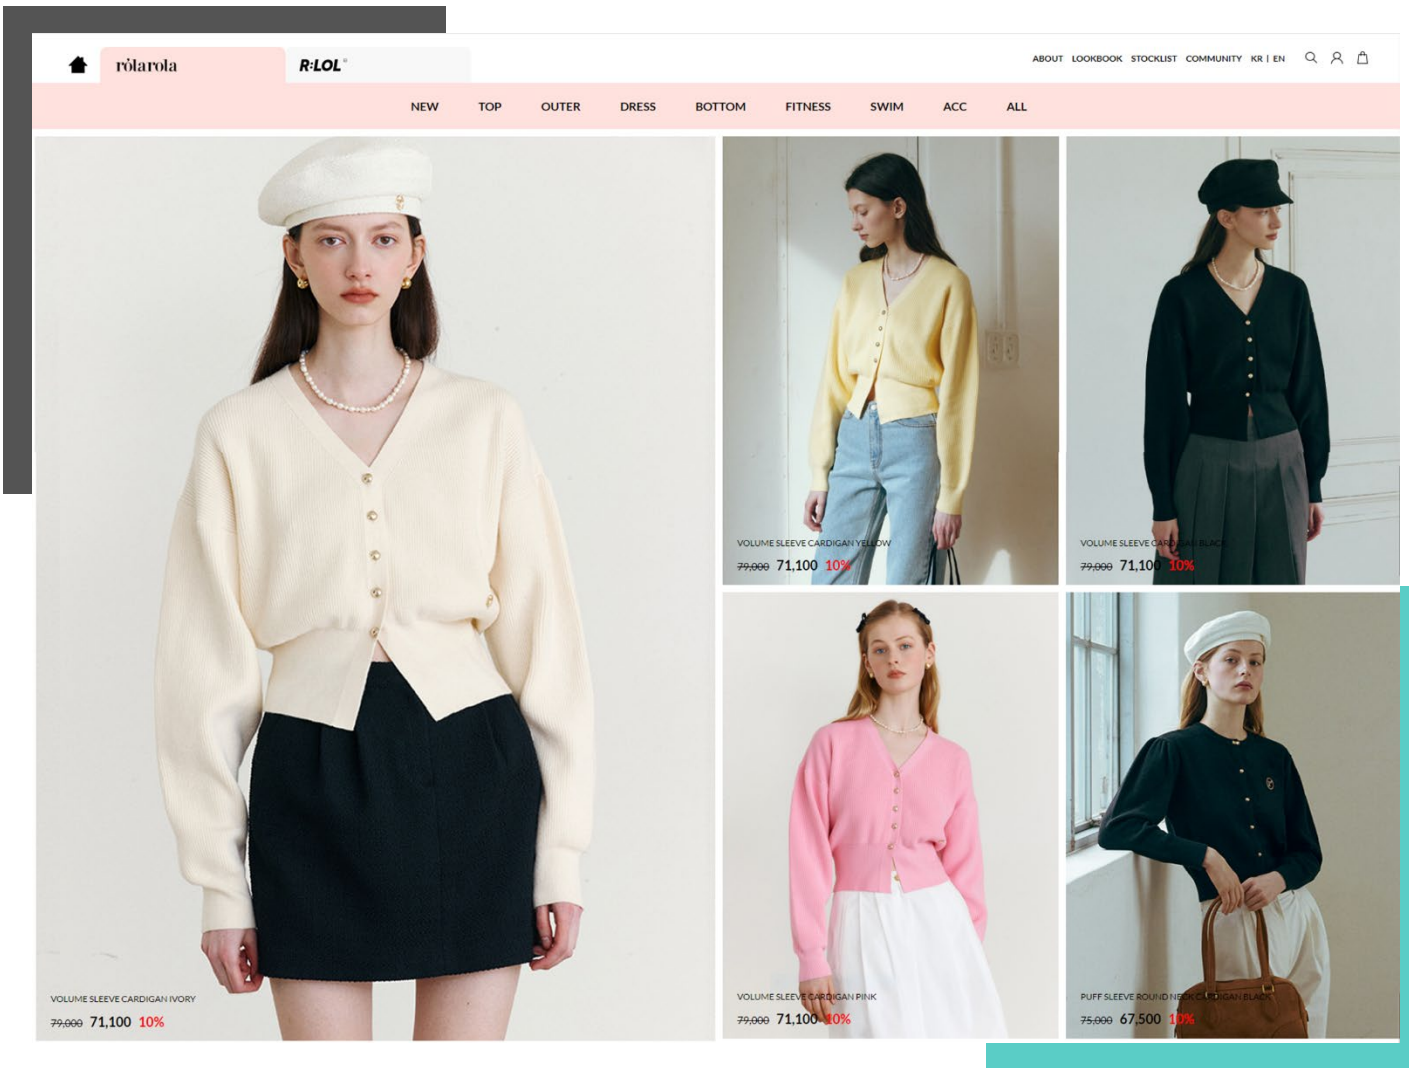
rolarola R:LOL

ABOUT LOOKBOOK STOCKLIST COMMUNITY KR | EN

NEW TOP OUTER DRESS BOTTOM FITNESS SWIM ACC ALL

VOLUME SLEEVE CARDIGAN IVORY
79,000 71,100 10%

VOLUME SLEEVE CARDIGAN YELLOW
79,000 71,100 10%

VOLUME SLEEVE CARDIGAN BLACK
79,000 71,100 10%

VOLUME SLEEVE CARDIGAN PINK
79,000 71,100 10%

PUFF SLEEVE ROUND NECK CARDIGAN BLACK
75,000 67,500 10%